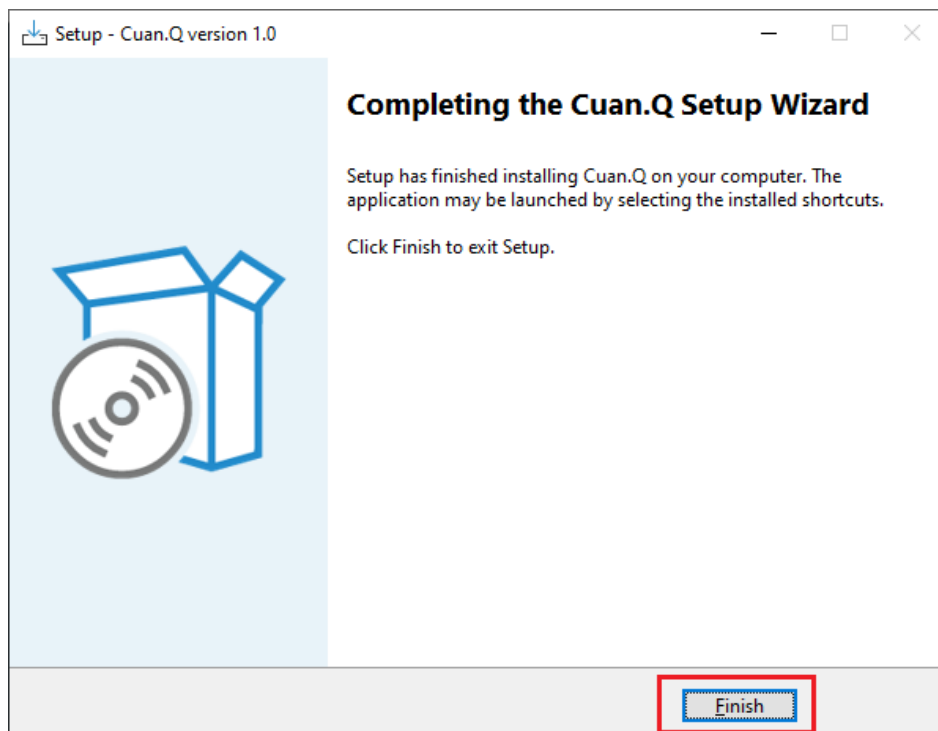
Setup - Cuan.Q version 1.0

Completing the Cuan.Q Setup Wizard

Setup has finished installing Cuan.Q on your computer. The application may be launched by selecting the installed shortcuts.

Click Finish to exit Setup.

Finish